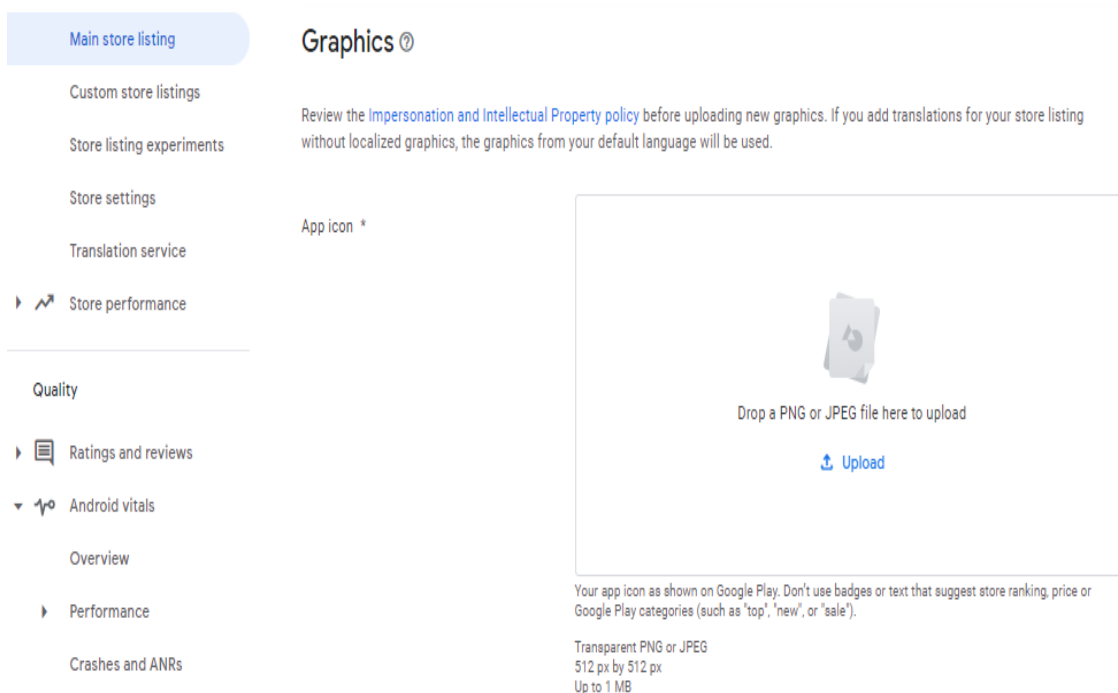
Main store listing

Custom store listings

Store listing experiments

Store settings

Translation service

Store performance

Quality

Ratings and reviews

Android vitals

Overview

Performance

Crashes and ANRs

Graphics

Review the Impersonation and Intellectual Property policy before uploading new graphics. If you add translations for your store listing without localized graphics, the graphics from your default language will be used.

App icon *

Drop a PNG or JPEG file here to upload

Upload

Your app icon as shown on Google Play. Don't use badges or text that suggest store ranking, price or Google Play categories (such as "top", "new", or "sale").

Transparent PNG or JPEG
512 px by 512 px
Up to 1 MB